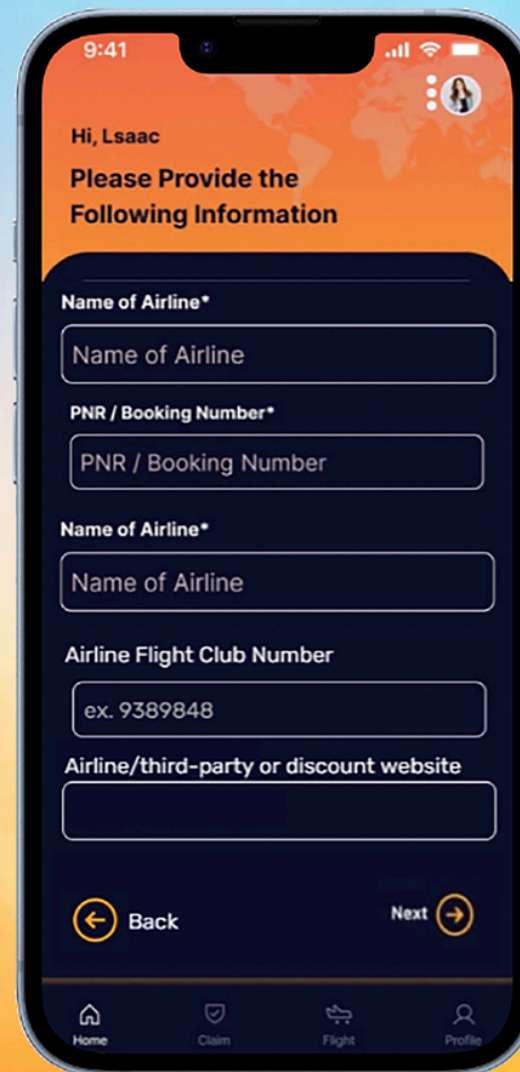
9:41

Hi, Lsaac

Please Provide the Following Information

Name of Airline*

Name of Airline

PNR / Booking Number*

PNR / Booking Number

Name of Airline*

Name of Airline

Airline Flight Club Number

ex. 9389848

Airline/third-party or discount website

Back

Next

Home

Claim

Flight

Profile